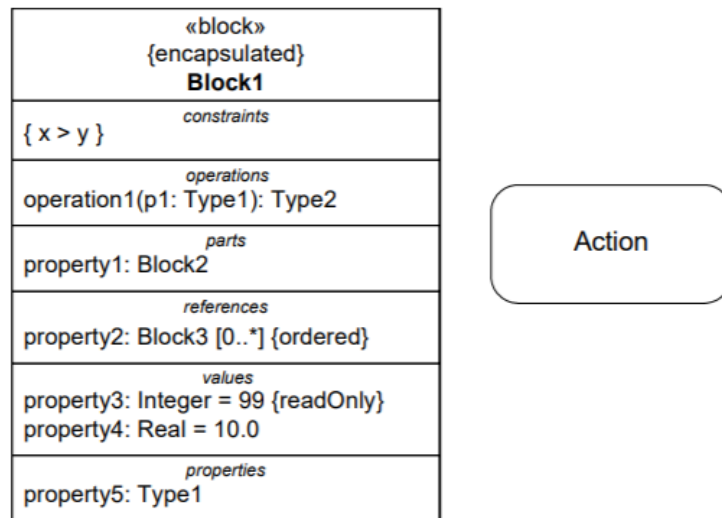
«block»
{encapsulated}
**Block1**

*constraints*
{ x > y }

*operations*
operation1(p1: Type1): Type2

*parts*
property1: Block2

*references*
property2: Block3 [0..*] {ordered}

*values*
property3: Integer = 99 {readOnly}
property4: Real = 10.0

*properties*
property5: Type1

Action